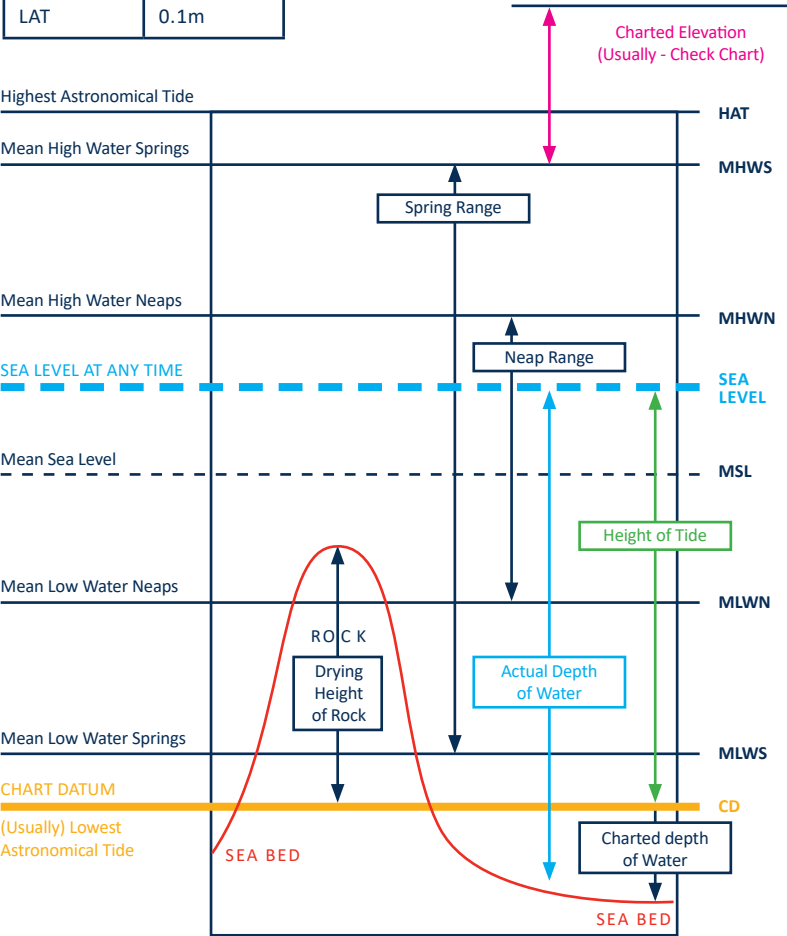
| LAT | 0.1m |
|---|---|

Charted Elevation
(Usually - Check Chart)

Highest Astronomical Tide
HAT

Mean High Water Springs
MHWS

Spring Range

Mean High Water Neaps
MHWN

Neap Range

SEA LEVEL AT ANY TIME
SEA LEVEL

Mean Sea Level
MSL

Height of Tide

Mean Low Water Neaps
MLWN

ROCK

Drying Height of Rock

Actual Depth of Water

Mean Low Water Springs
MLWS

CHART DATUM
CD

(Usually) Lowest Astronomical Tide

SEA BED

Charted depth of Water

SEA BED